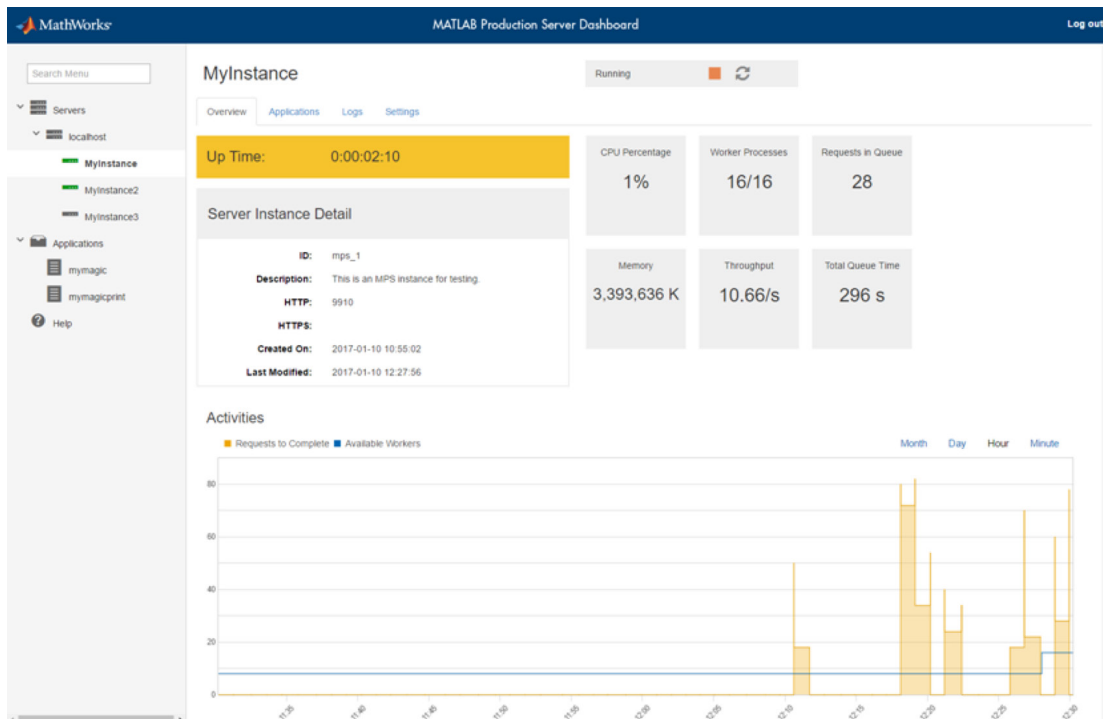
MathWorks

MATLAB Production Server Dashboard

Log out

Search Menu

Servers

localhost

MyInstance

MyInstance2

MyInstance3

Applications

mymagic

mymagicprint

Help

MyInstance

Running

Overview

Applications

Logs

Settings

Up Time: 0:00:02:10

Server Instance Detail

| | |
|---|---|
| ID: | mps_1 |
| Description: | This is an MPS instance for testing. |
| HTTP: | 9910 |
| HTTPS: | |
| Created On: | 2017-01-10 10:55:02 |
| Last Modified: | 2017-01-10 12:27:56 |

CPU Percentage
1%

Worker Processes
16/16

Requests in Queue
28

Memory
3,393,636 K

Throughput
10.66/s

Total Queue Time
296 s

Activities

Requests to Complete

Available Workers

Month

Day

Hour

Minute

80

60

40

20

0

11:35

11:40

11:45

11:50

11:55

12:00

12:05

12:10

12:15

12:20

12:25

12:30